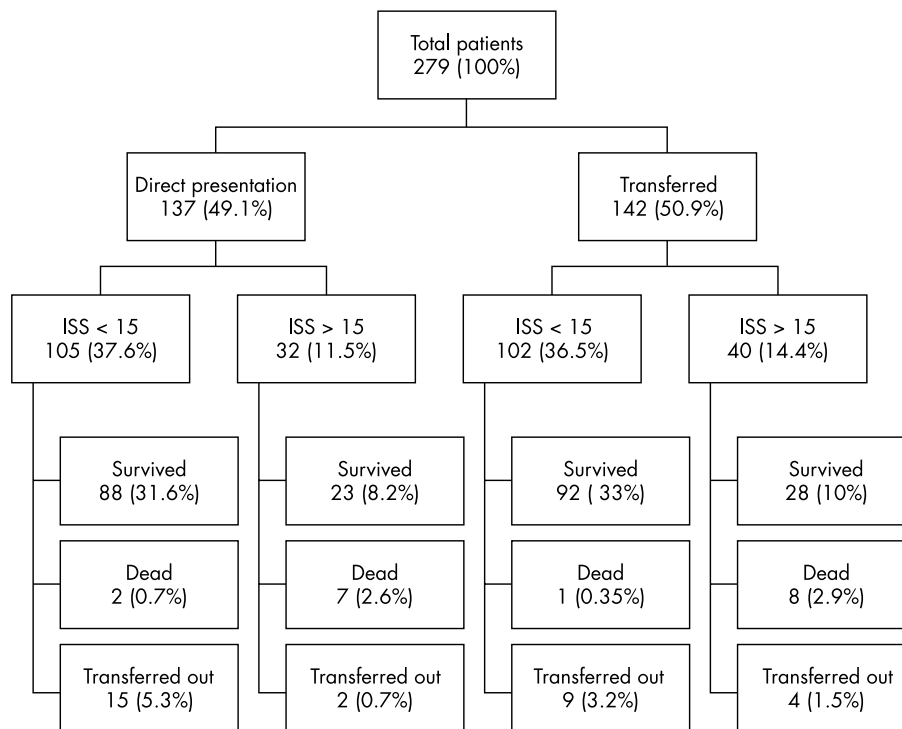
Total patients
279 (100%)

Direct presentation
137 (49.1%)

Transferred
142 (50.9%)

ISS < 15
105 (37.6%)

ISS > 15
32 (11.5%)

ISS < 15
102 (36.5%)

ISS > 15
40 (14.4%)

Survived
88 (31.6%)

Dead
2 (0.7%)

Transferred out
15 (5.3%)

Survived
23 (8.2%)

Dead
7 (2.6%)

Transferred out
2 (0.7%)

Survived
92 ( 33%)

Dead
1 (0.35%)

Transferred out
9 (3.2%)

Survived
28 (10%)

Dead
8 (2.9%)

Transferred out
4 (1.5%)